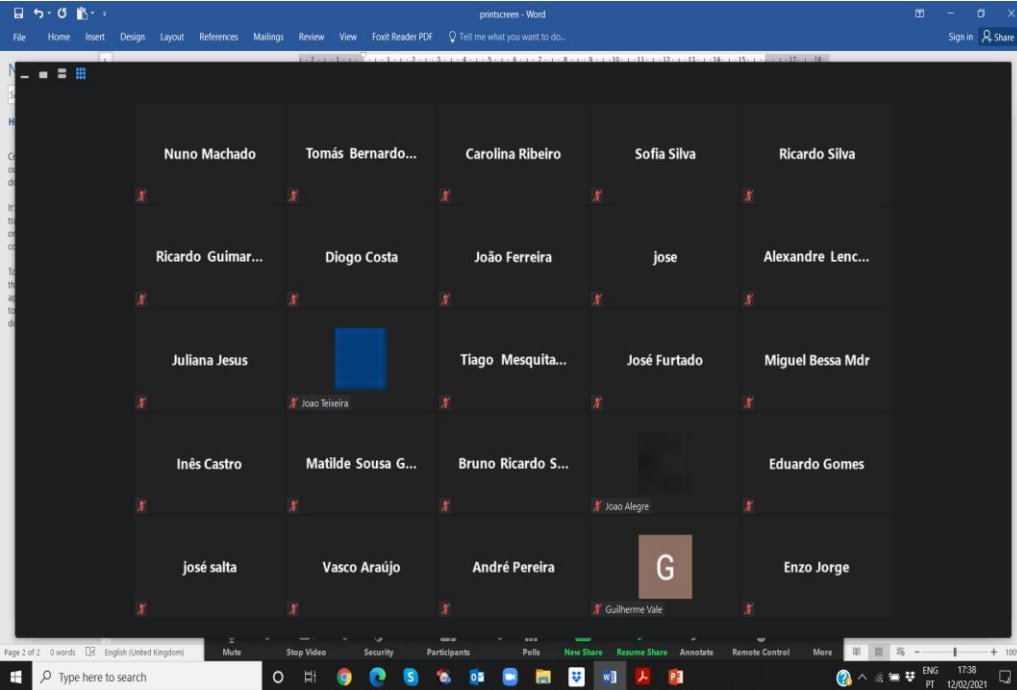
printscreen - Word

File Home Insert Design Layout References Mailings Review View Foxit Reader PDF Tell me what you want to do...

Sign in Share

Nuno Machado
Tomás Bernardo...
Carolina Ribeiro
Sofia Silva
Ricardo Silva

Ricardo Guimar...
Diogo Costa
João Ferreira
jose
Alexandre Lenc...

Juliana Jesus
Joao Teixeira
Tiago Mesquita...
José Furtado
Miguel Bessa Mdr

Inês Castro
Matilde Sousa G...
Bruno Ricardo S...
Joao Alegre
Eduardo Gomes

josé salta
Vasco Araújo
André Pereira
G
Guilherme Vale
Enzo Jorge

Page 2 of 2 0 words English (United Kingdom)

Mute Stop Video Security Participants Polls New Share Resume Share Annotate Remote Control More

Type here to search

ENG PT 17:38 12/02/2021